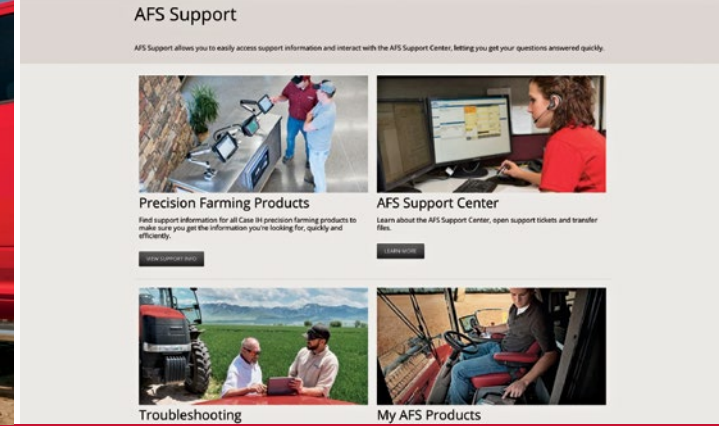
AFS Support

AFS Support allows you to easily access support information and interact with the AFS Support Center, letting you get your questions answered quickly.

Precision Farming Products

Find support information for all Case IH precision farming products to make sure you get the information you're looking for, quickly and efficiently.

VIEW SUPPORT INFO

AFS Support Center

Learn about the AFS Support Center, open support tickets and transfer files.

LEARN MORE

Troubleshooting

My AFS Products